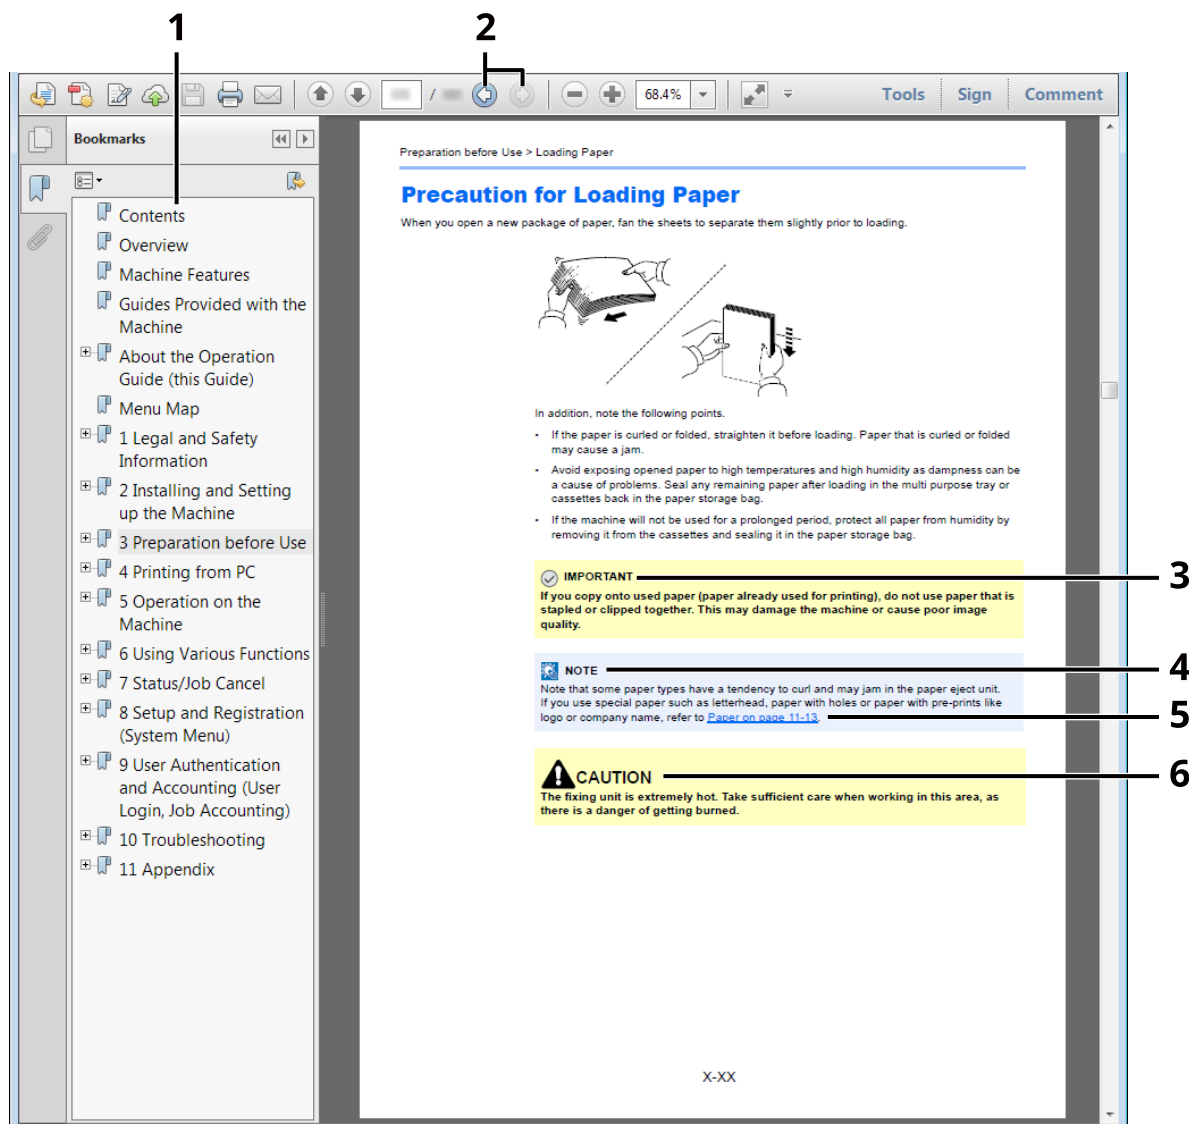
1

2

/

68.4%

Tools

Sign

Comment

Bookmarks

Contents

Overview

Machine Features

Guides Provided with the Machine

About the Operation Guide (this Guide)

Menu Map

1 Legal and Safety Information

2 Installing and Setting up the Machine

3 Preparation before Use

4 Printing from PC

5 Operation on the Machine

6 Using Various Functions

7 Status/Job Cancel

8 Setup and Registration (System Menu)

9 User Authentication and Accounting (User Login, Job Accounting)

10 Troubleshooting

11 Appendix

Preparation before Use > Loading Paper

Precaution for Loading Paper

When you open a new package of paper, fan the sheets to separate them slightly prior to loading.

In addition, note the following points.

- If the paper is curled or folded, straighten it before loading. Paper that is curled or folded may cause a jam.
- Avoid exposing opened paper to high temperatures and high humidity as dampness can be a cause of problems. Seal any remaining paper after loading in the multi purpose tray or cassettes back in the paper storage bag.
- If the machine will not be used for a prolonged period, protect all paper from humidity by removing it from the cassettes and sealing it in the paper storage bag.

IMPORTANT

If you copy onto used paper (paper already used for printing), do not use paper that is stapled or clipped together. This may damage the machine or cause poor image quality.

3

NOTE

4

Note that some paper types have a tendency to curl and may jam in the paper eject unit. If you use special paper such as letterhead, paper with holes or paper with pre-prints like logo or company name, refer to Paper on page 11-13.

5

CAUTION

6

The fixing unit is extremely hot. Take sufficient care when working in this area, as there is a danger of getting burned.

X-XX